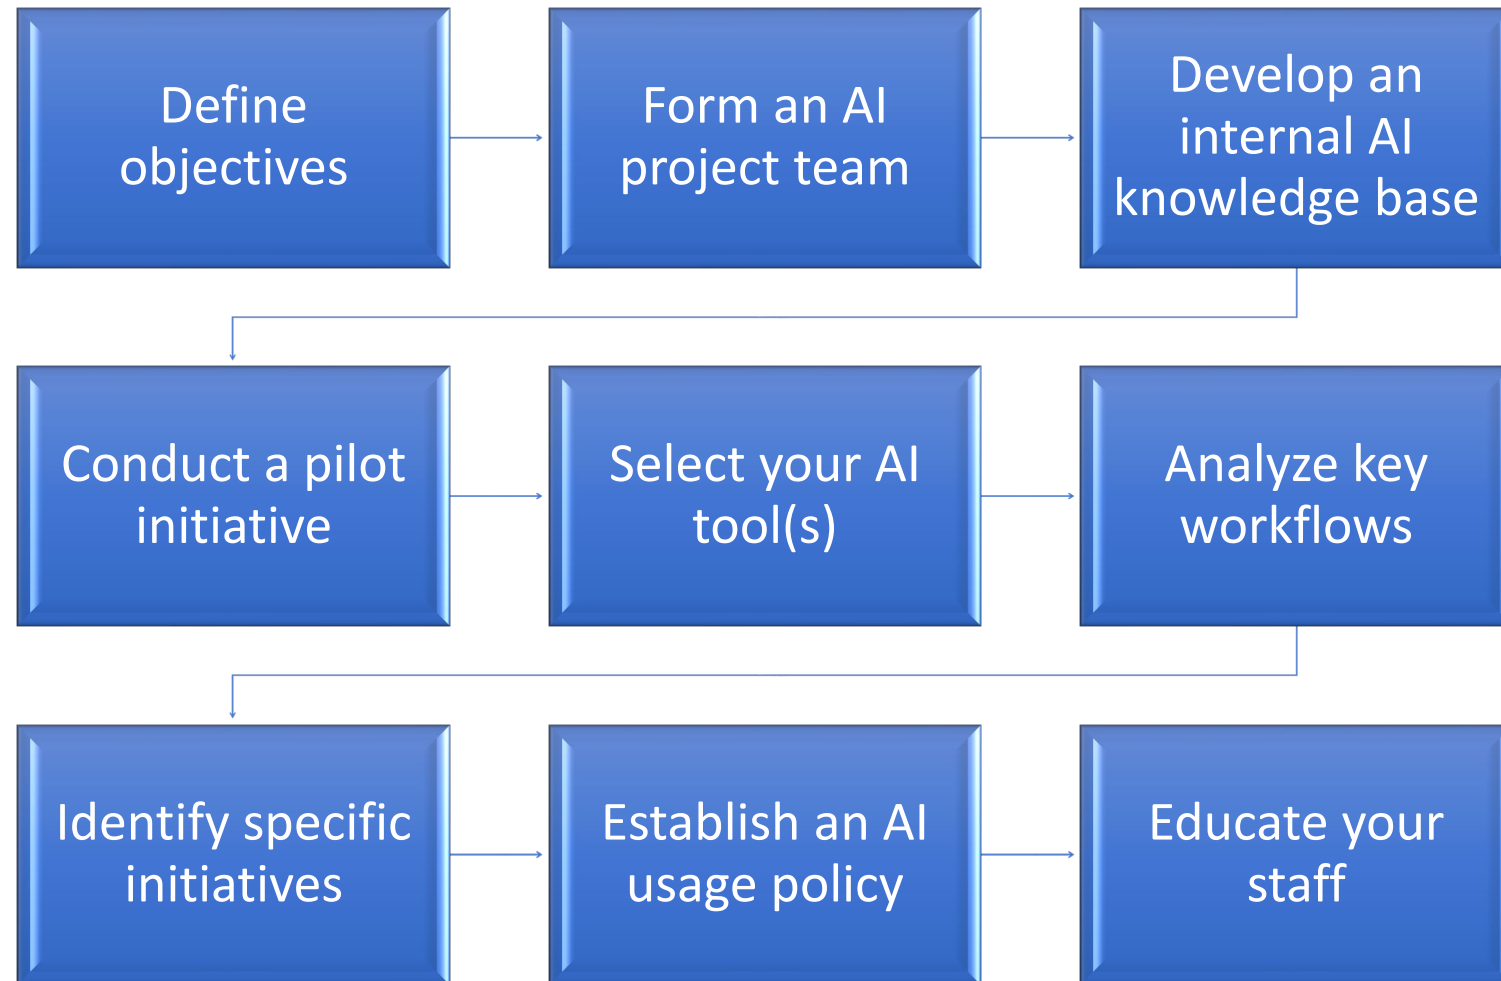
Define objectives

Form an AI project team

Develop an internal AI knowledge base

Conduct a pilot initiative

Select your AI tool(s)

Analyze key workflows

Identify specific initiatives

Establish an AI usage policy

Educate your staff